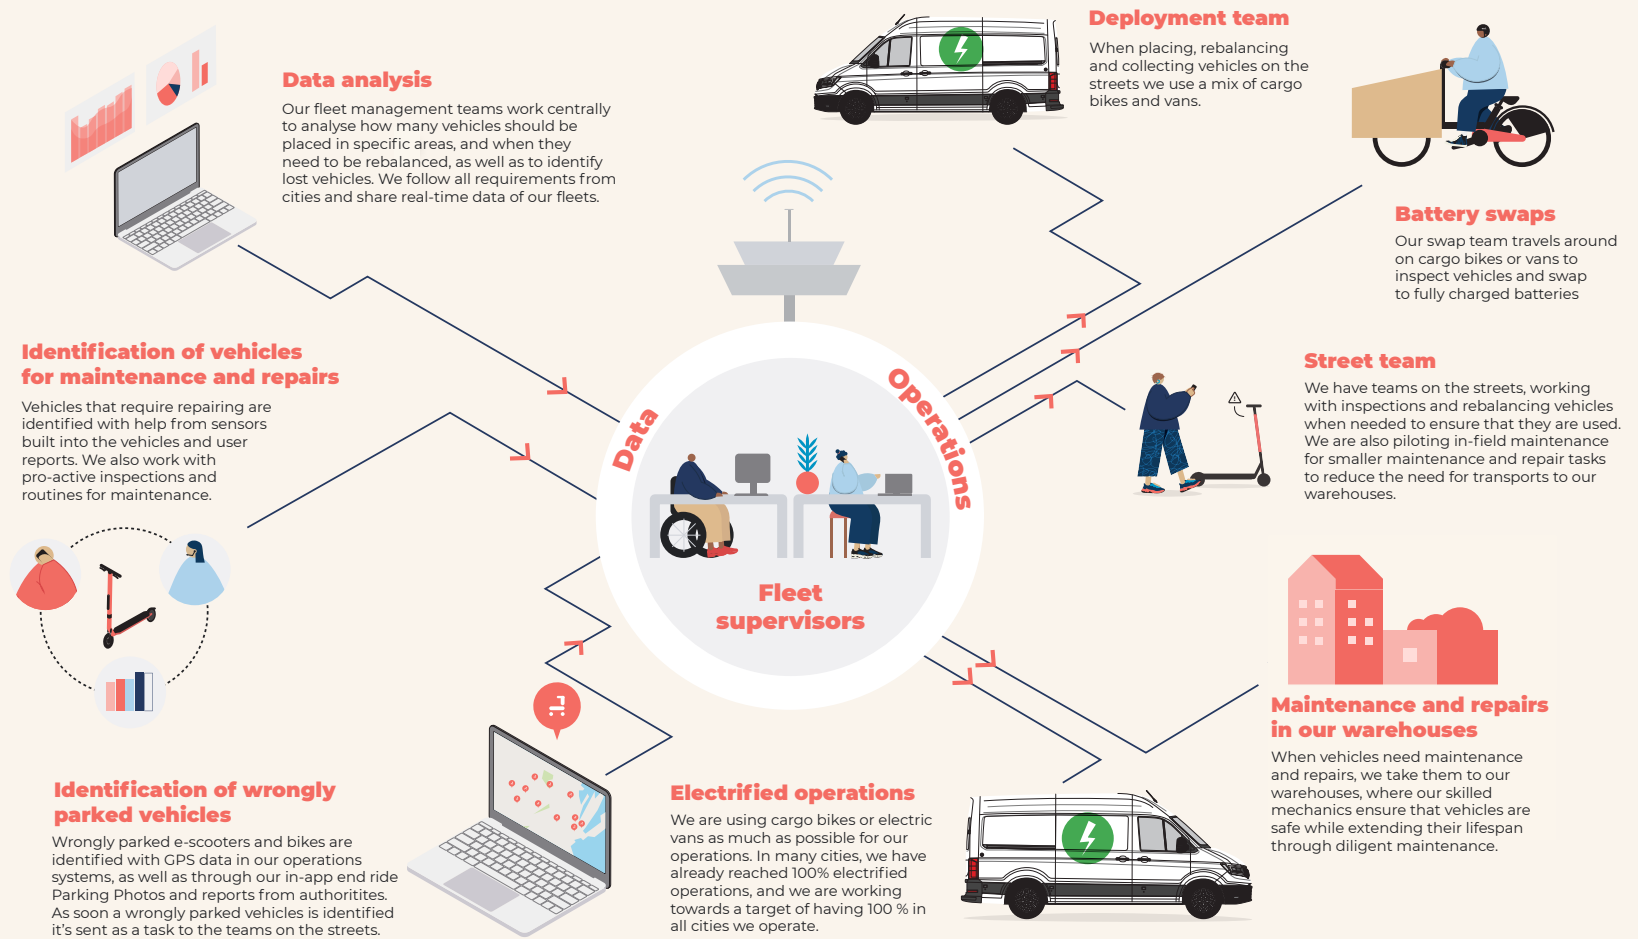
Data analysis

Our fleet management teams work centrally to analyse how many vehicles should be placed in specific areas, and when they need to be rebalanced, as well as to identify lost vehicles. We follow all requirements from cities and share real-time data of our fleets.

Deployment team

When placing, rebalancing and collecting vehicles on the streets we use a mix of cargo bikes and vans.

Battery swaps

Our swap team travels around on cargo bikes or vans to inspect vehicles and swap to fully charged batteries

Identification of vehicles for maintenance and repairs

Vehicles that require repairing are identified with help from sensors built into the vehicles and user reports. We also work with pro-active inspections and routines for maintenance.

Street team

We have teams on the streets, working with inspections and rebalancing vehicles when needed to ensure that they are used. We are also piloting in-field maintenance for smaller maintenance and repair tasks to reduce the need for transports to our warehouses.

Data

Operations

Fleet supervisors

Maintenance and repairs in our warehouses

When vehicles need maintenance and repairs, we take them to our warehouses, where our skilled mechanics ensure that vehicles are safe while extending their lifespan through diligent maintenance.

Identification of wrongly parked vehicles

Wrongly parked e-scooters and bikes are identified with GPS data in our operations systems, as well as through our in-app end ride Parking Photos and reports from authoritites. As soon a wrongly parked vehicles is identified it's sent as a task to the teams on the streets.

Electrified operations

We are using cargo bikes or electric vans as much as possible for our operations. In many cities, we have already reached 100% electrified operations, and we are working towards a target of having 100 % in all cities we operate.